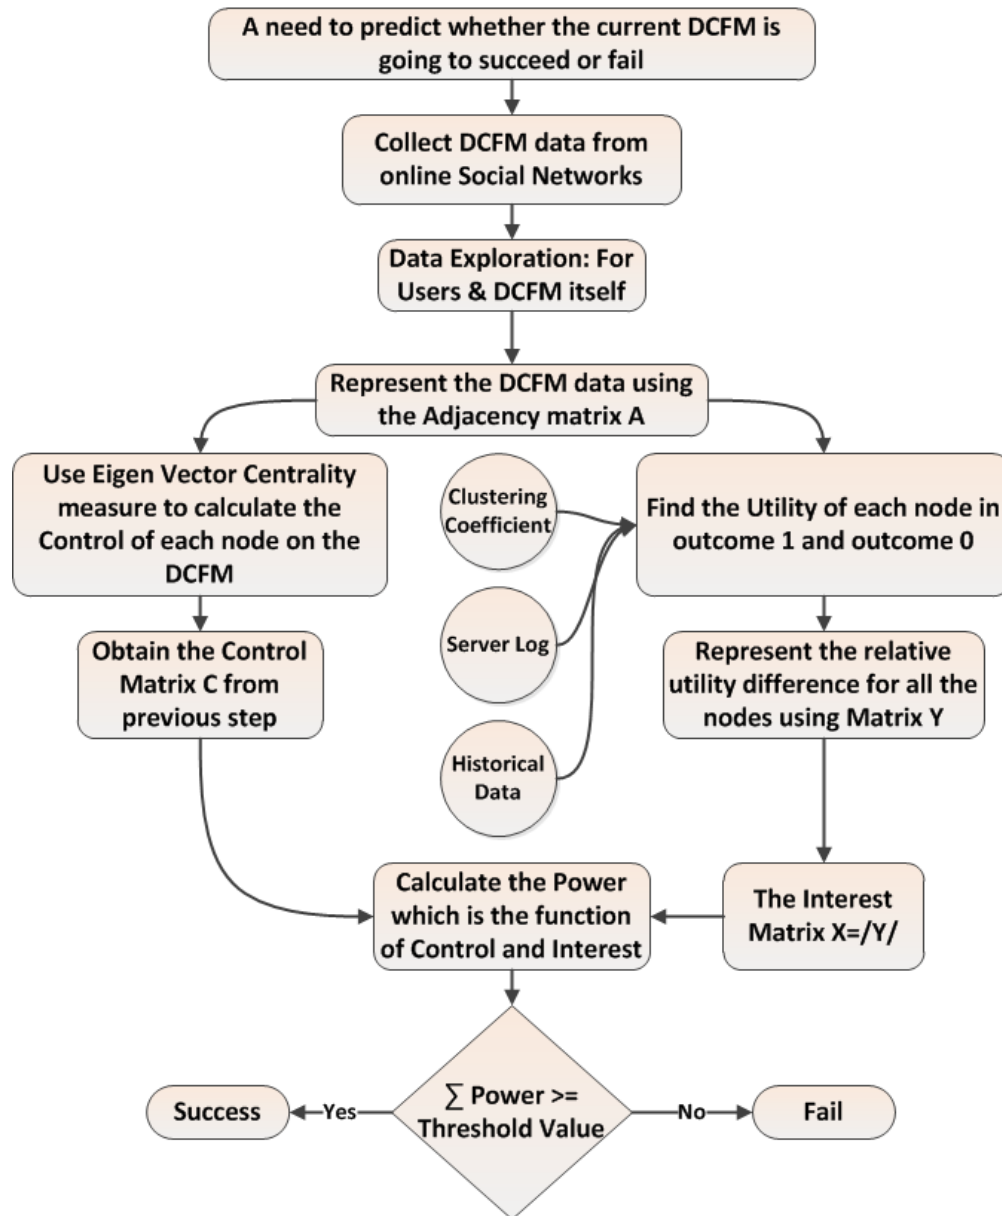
A need to predict whether the current DCFM is going to succeed or fail

Collect DCFM data from online Social Networks

Data Exploration: For Users & DCFM itself

Represent the DCFM data using the Adjacency matrix A

Use Eigen Vector Centrality measure to calculate the Control of each node on the DCFM

Clustering Coefficient

Server Log

Historical Data

Find the Utility of each node in outcome 1 and outcome 0

Obtain the Control Matrix C from previous step

Represent the relative utility difference for all the nodes using Matrix Y

Calculate the Power which is the function of Control and Interest

The Interest Matrix X=/Y/

Success

Yes

$\sum$ Power >= Threshold Value

No

Fail